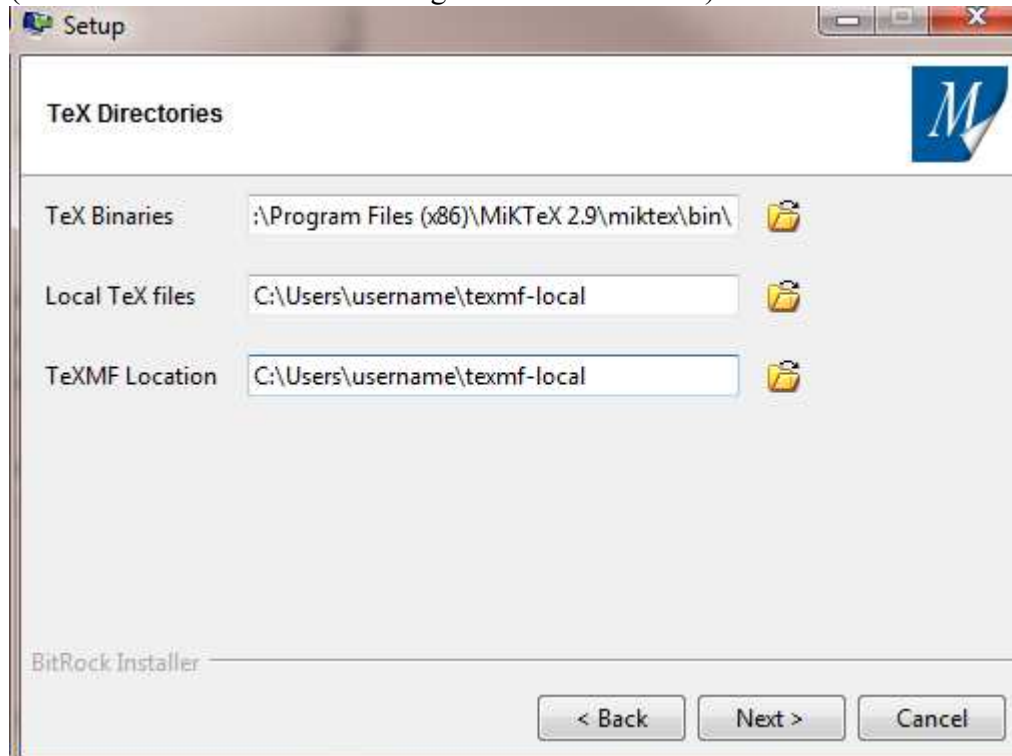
Setup

TeX Directories

M

TeX Binaries :\Program Files (x86)\MiKTeX 2.9\miktex\bin\

Local TeX files C:\Users\username\texmf-local

TeXMF Location C:\Users\username\texmf-local

BitRock Installer

< Back Next > Cancel